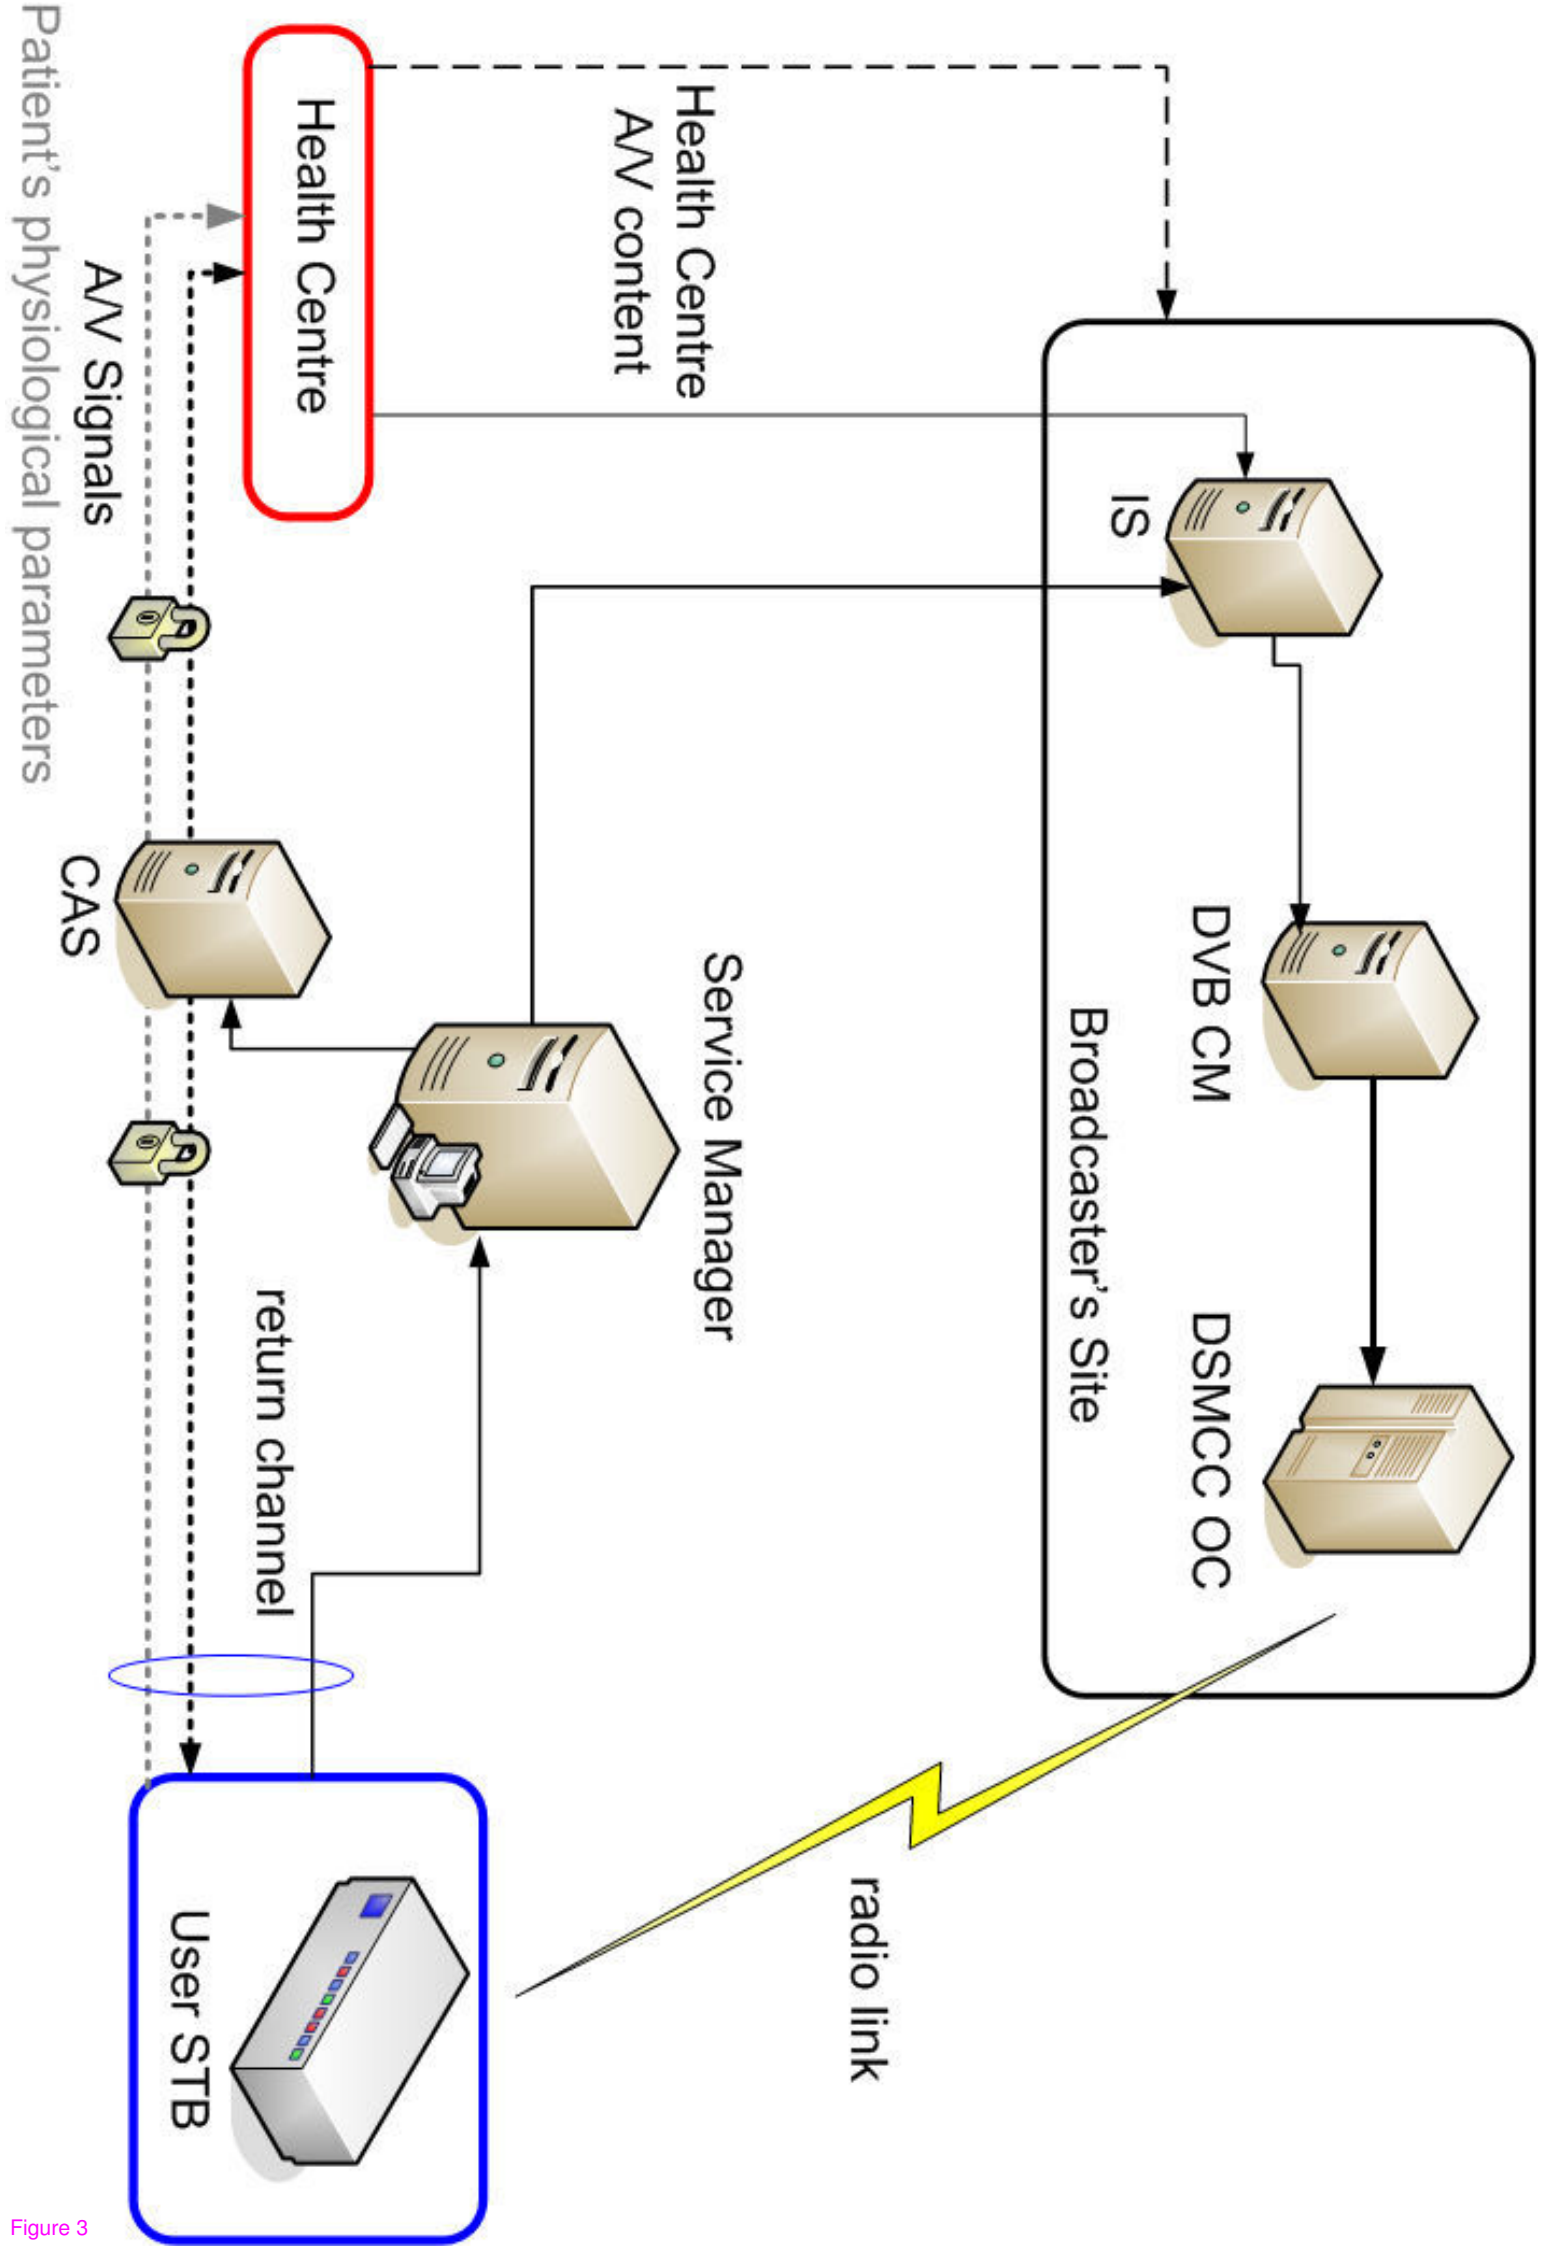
Health Centre

Health Centre
A/V content

IS

DVB CM

DSMCC OC

Broadcaster's Site

Service Manager

CAS

A/V Signals

Patient's physiological parameters

return channel

radio link

User STB

Figure 3